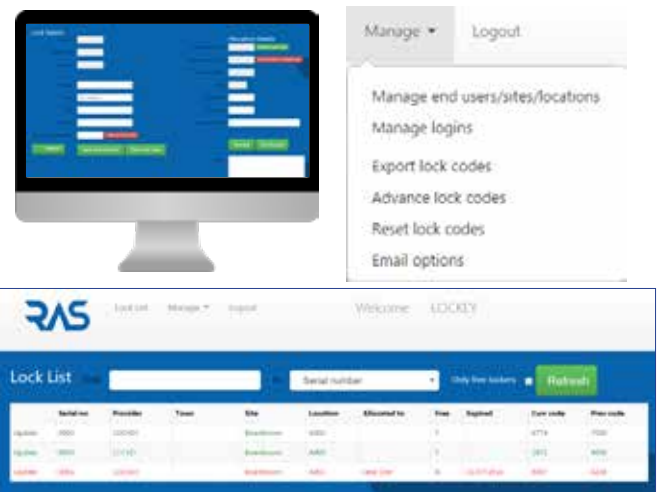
Manage ▾ Logout

Manage end users/sites/locations
Manage logins
Export lock codes
Advance lock codes
Reset lock codes
Email options

RAS Lock List Manage ▾ Logout Welcome LOCKEY

Lock List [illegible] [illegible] Serial number Only free lockers Refresh

| | Serial no | Provider | Town | Site | Location | Allocated to | Free | Expired | Curr code | Prev code |
|---|---|---|---|---|---|---|---|---|---|---|
| Update | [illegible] | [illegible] | | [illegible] | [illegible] | | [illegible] | | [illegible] | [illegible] |
| Update | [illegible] | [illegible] | | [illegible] | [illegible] | | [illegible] | | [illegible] | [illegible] |
| Update | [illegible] | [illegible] | | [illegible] | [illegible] | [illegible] | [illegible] | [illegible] | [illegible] | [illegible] |